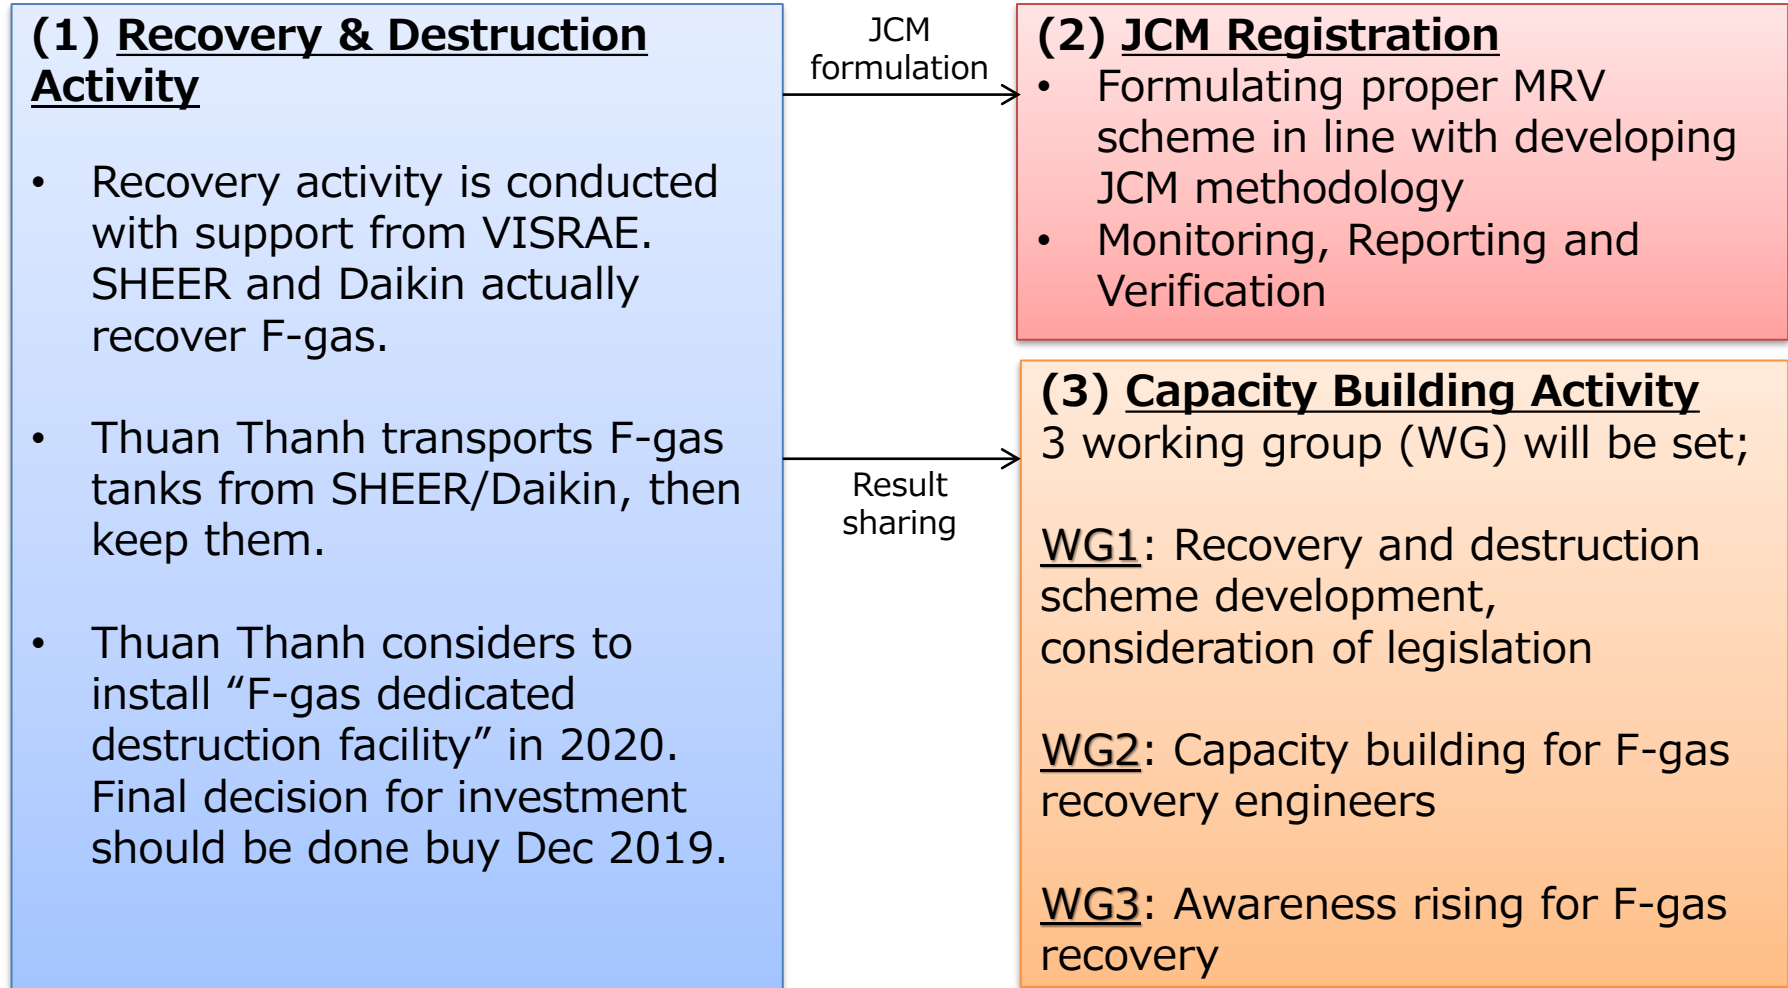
(1) Recovery & Destruction Activity

• Recovery activity is conducted with support from VISRAE. SHEER and Daikin actually recover F-gas.

• Thuan Thanh transports F-gas tanks from SHEER/Daikin, then keep them.

• Thuan Thanh considers to install "F-gas dedicated destruction facility" in 2020. Final decision for investment should be done buy Dec 2019.

JCM formulation

Result sharing

(2) JCM Registration
• Formulating proper MRV scheme in line with developing JCM methodology
• Monitoring, Reporting and Verification

(3) Capacity Building Activity
3 working group (WG) will be set;

WG1: Recovery and destruction scheme development, consideration of legislation

WG2: Capacity building for F-gas recovery engineers

WG3: Awareness rising for F-gas recovery